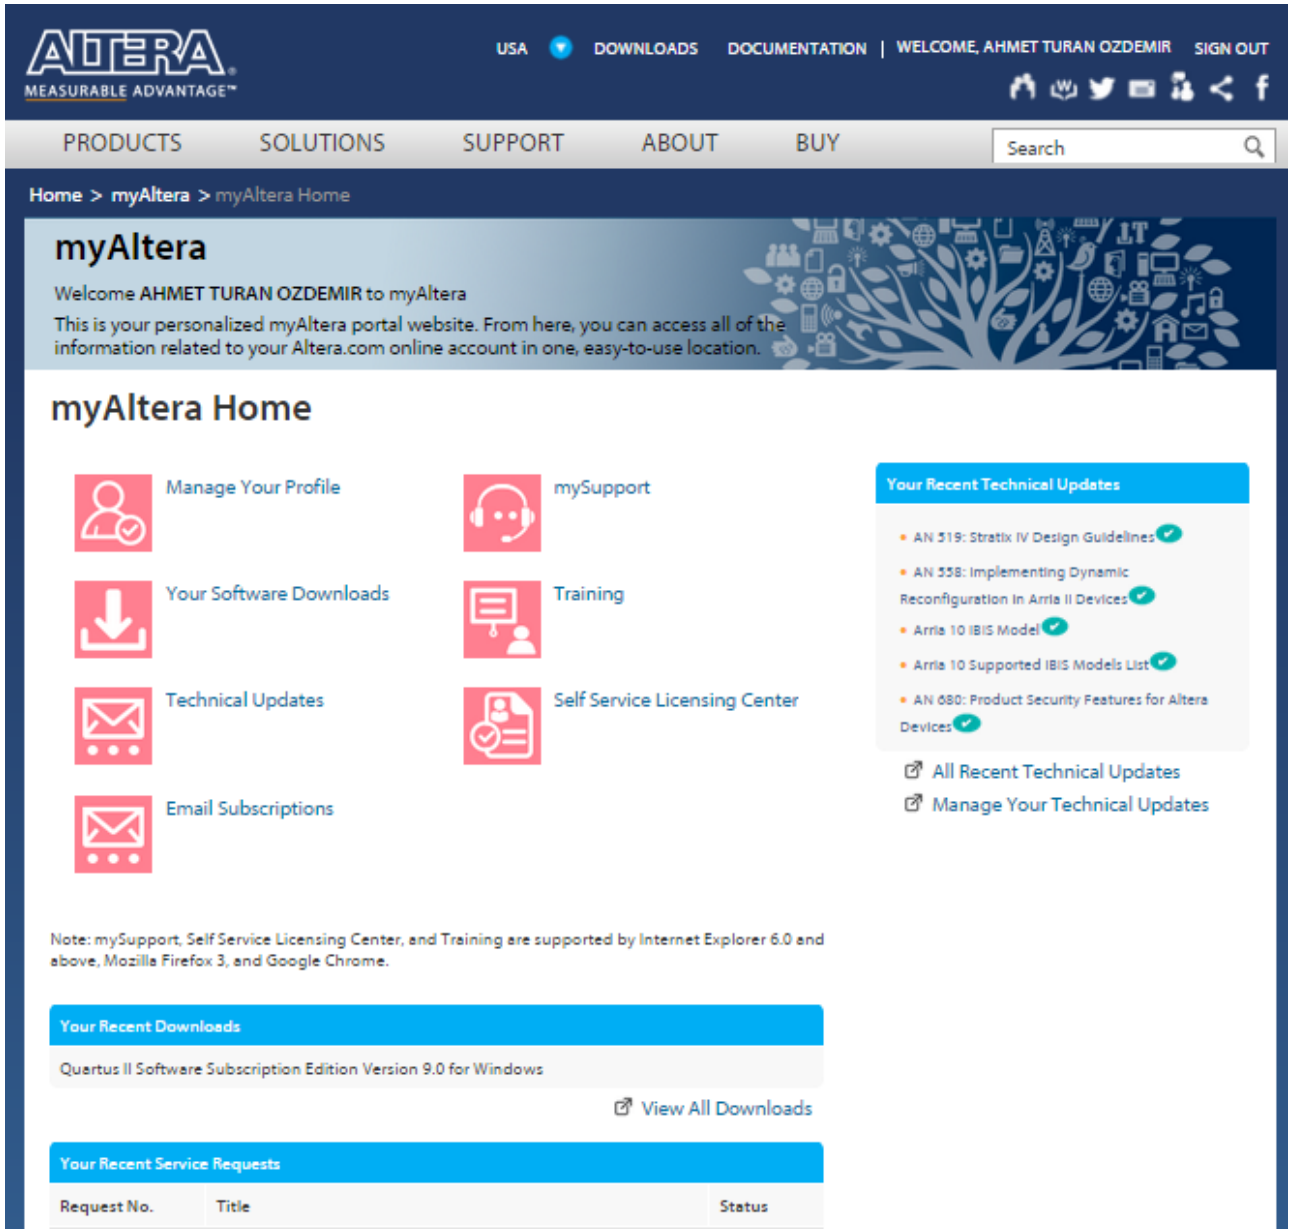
ALTERA
MEASURABLE ADVANTAGE™

USA DOWNLOADS DOCUMENTATION | WELCOME, AHMET TURAN OZDEMIR SIGN OUT

PRODUCTS SOLUTIONS SUPPORT ABOUT BUY Search

Home > myAltera > myAltera Home

myAltera

Welcome AHMET TURAN OZDEMIR to myAltera

This is your personalized myAltera portal website. From here, you can access all of the information related to your Altera.com online account in one, easy-to-use location.

myAltera Home

Manage Your Profile

mySupport

Your Software Downloads

Training

Technical Updates

Self Service Licensing Center

Email Subscriptions

Your Recent Technical Updates

• AN 519: Stratix IV Design Guidelines
• AN 558: Implementing Dynamic Reconfiguration in Arria II Devices
• Arria 10 IBIS Model
• Arria 10 Supported IBIS Models List
• AN 680: Product Security Features for Altera Devices

All Recent Technical Updates
Manage Your Technical Updates

Note: mySupport, Self Service Licensing Center, and Training are supported by Internet Explorer 6.0 and above, Mozilla Firefox 3, and Google Chrome.

Your Recent Downloads

Quartus II Software Subscription Edition Version 9.0 for Windows

View All Downloads

Your Recent Service Requests

| Request No. | Title | Status |
|---|---|---|